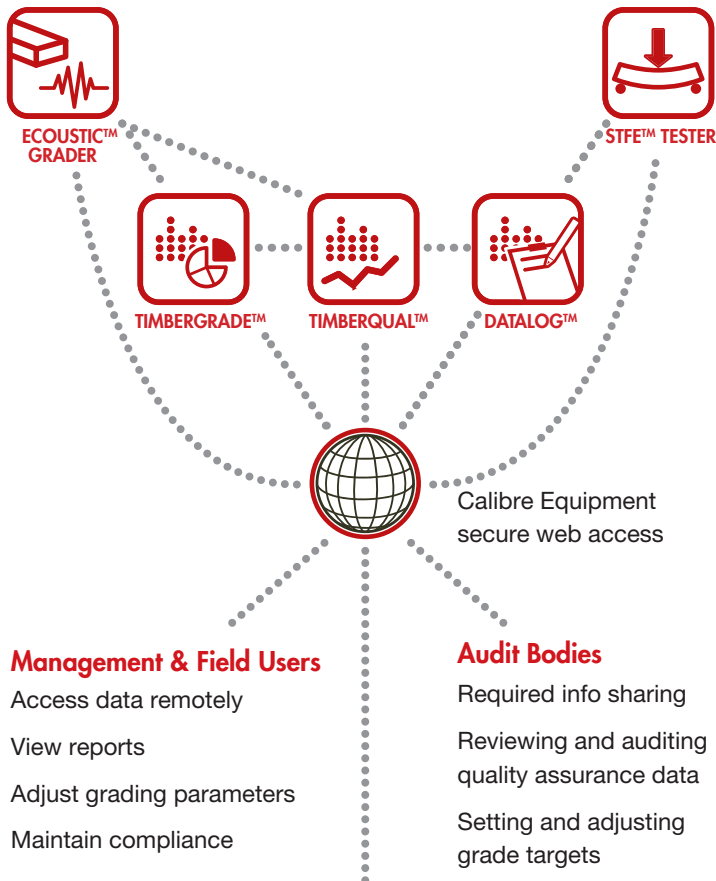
ECOUSTIC™ GRADER

STFE™ TESTER

TIMBERGRADE™

TIMBERQUAL™

DATALOG™

Calibre Equipment secure web access

Management & Field Users

Access data remotely

View reports

Adjust grading parameters

Maintain compliance

Audit Bodies

Required info sharing

Reviewing and auditing quality assurance data

Setting and adjusting grade targets